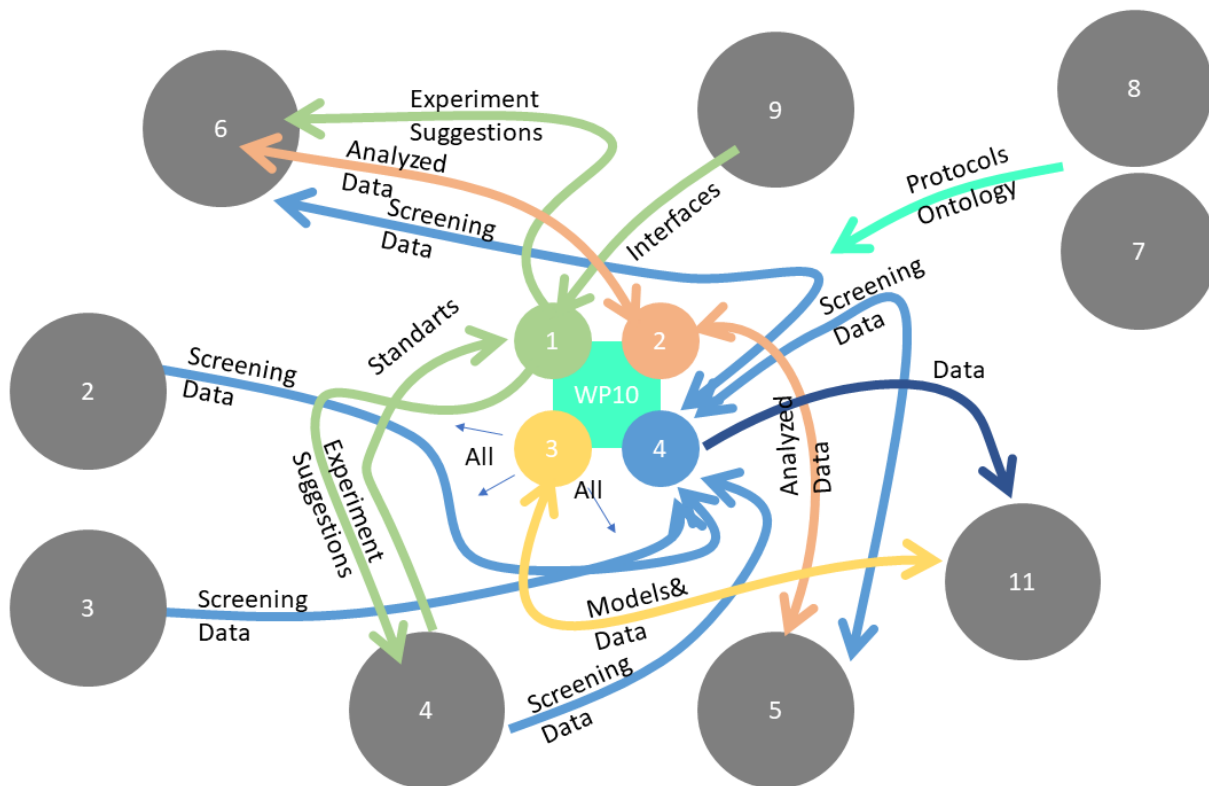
6

Experiment Suggestions

Analyzed Data

Screening Data

9

Interfaces

8

Protocols Ontology

7

Screening Data

1

2

WP10

3

4

Standarts

2

Screening Data

Data

All

All

Experiment Suggestions

Analyzed Data

3

Screening Data

Models& Data

11

4

Screening Data

5